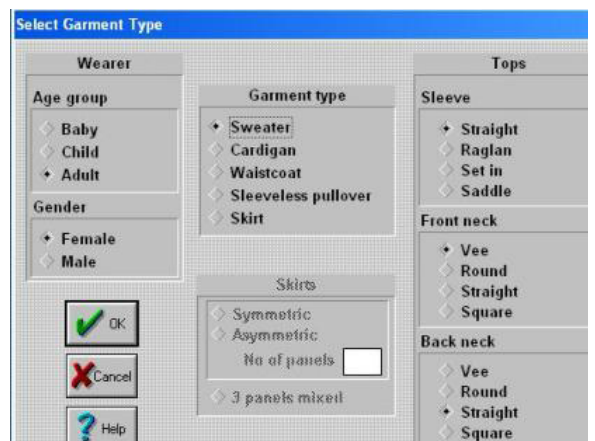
Select Garment Type

Wearer

Age group

Baby
Child
Adult

Gender

Female
Male

OK

Cancel

Help

Garment type

Sweater
Cardigan
Waistcoat
Sleeveless pullover
Skirt

Skirts

Symmetric
Asymmetric
No of panels

3 panels mixed

Tops

Sleeve

Straight
Raglan
Set in
Saddle

Front neck

Vee
Round
Straight
Square

Back neck

Vee
Round
Straight
Square